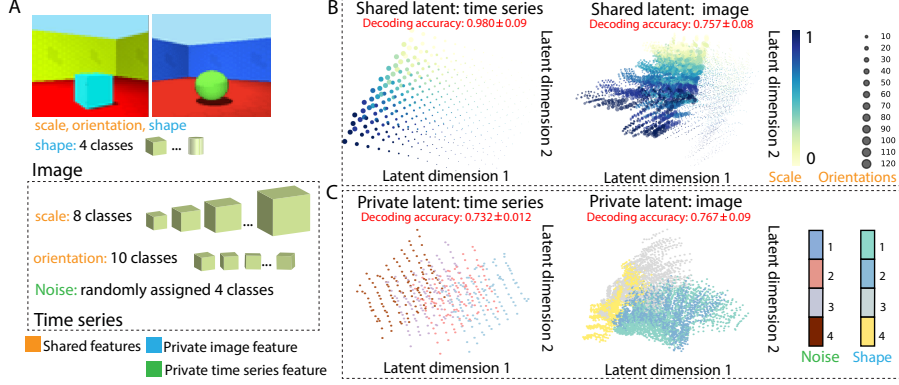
A

scale, orientation, shape

shape: 4 classes ...

Image

scale: 8 classes ...

orientation: 10 classes ...

Noise: randomly assigned 4 classes

Time series

Shared features Private image feature

Private time series feature

B

Shared latent: time series
Decoding accuracy: 0.980±0.09

Latent dimension 2

Latent dimension 1

Shared latent: image
Decoding accuracy: 0.757±0.08

Latent dimension 2

Latent dimension 1

1

0

Scale

10
20
30
40
50
60
70
80
90
100
110
120

Orientations

C

Private latent: time series
Decoding accuracy: 0.732±0.012

Latent dimension 2

Latent dimension 1

Private latent: image
Decoding accuracy: 0.767±0.09

Latent dimension 2

Latent dimension 1

1
2
3
4

Noise

1
2
3
4

Shape